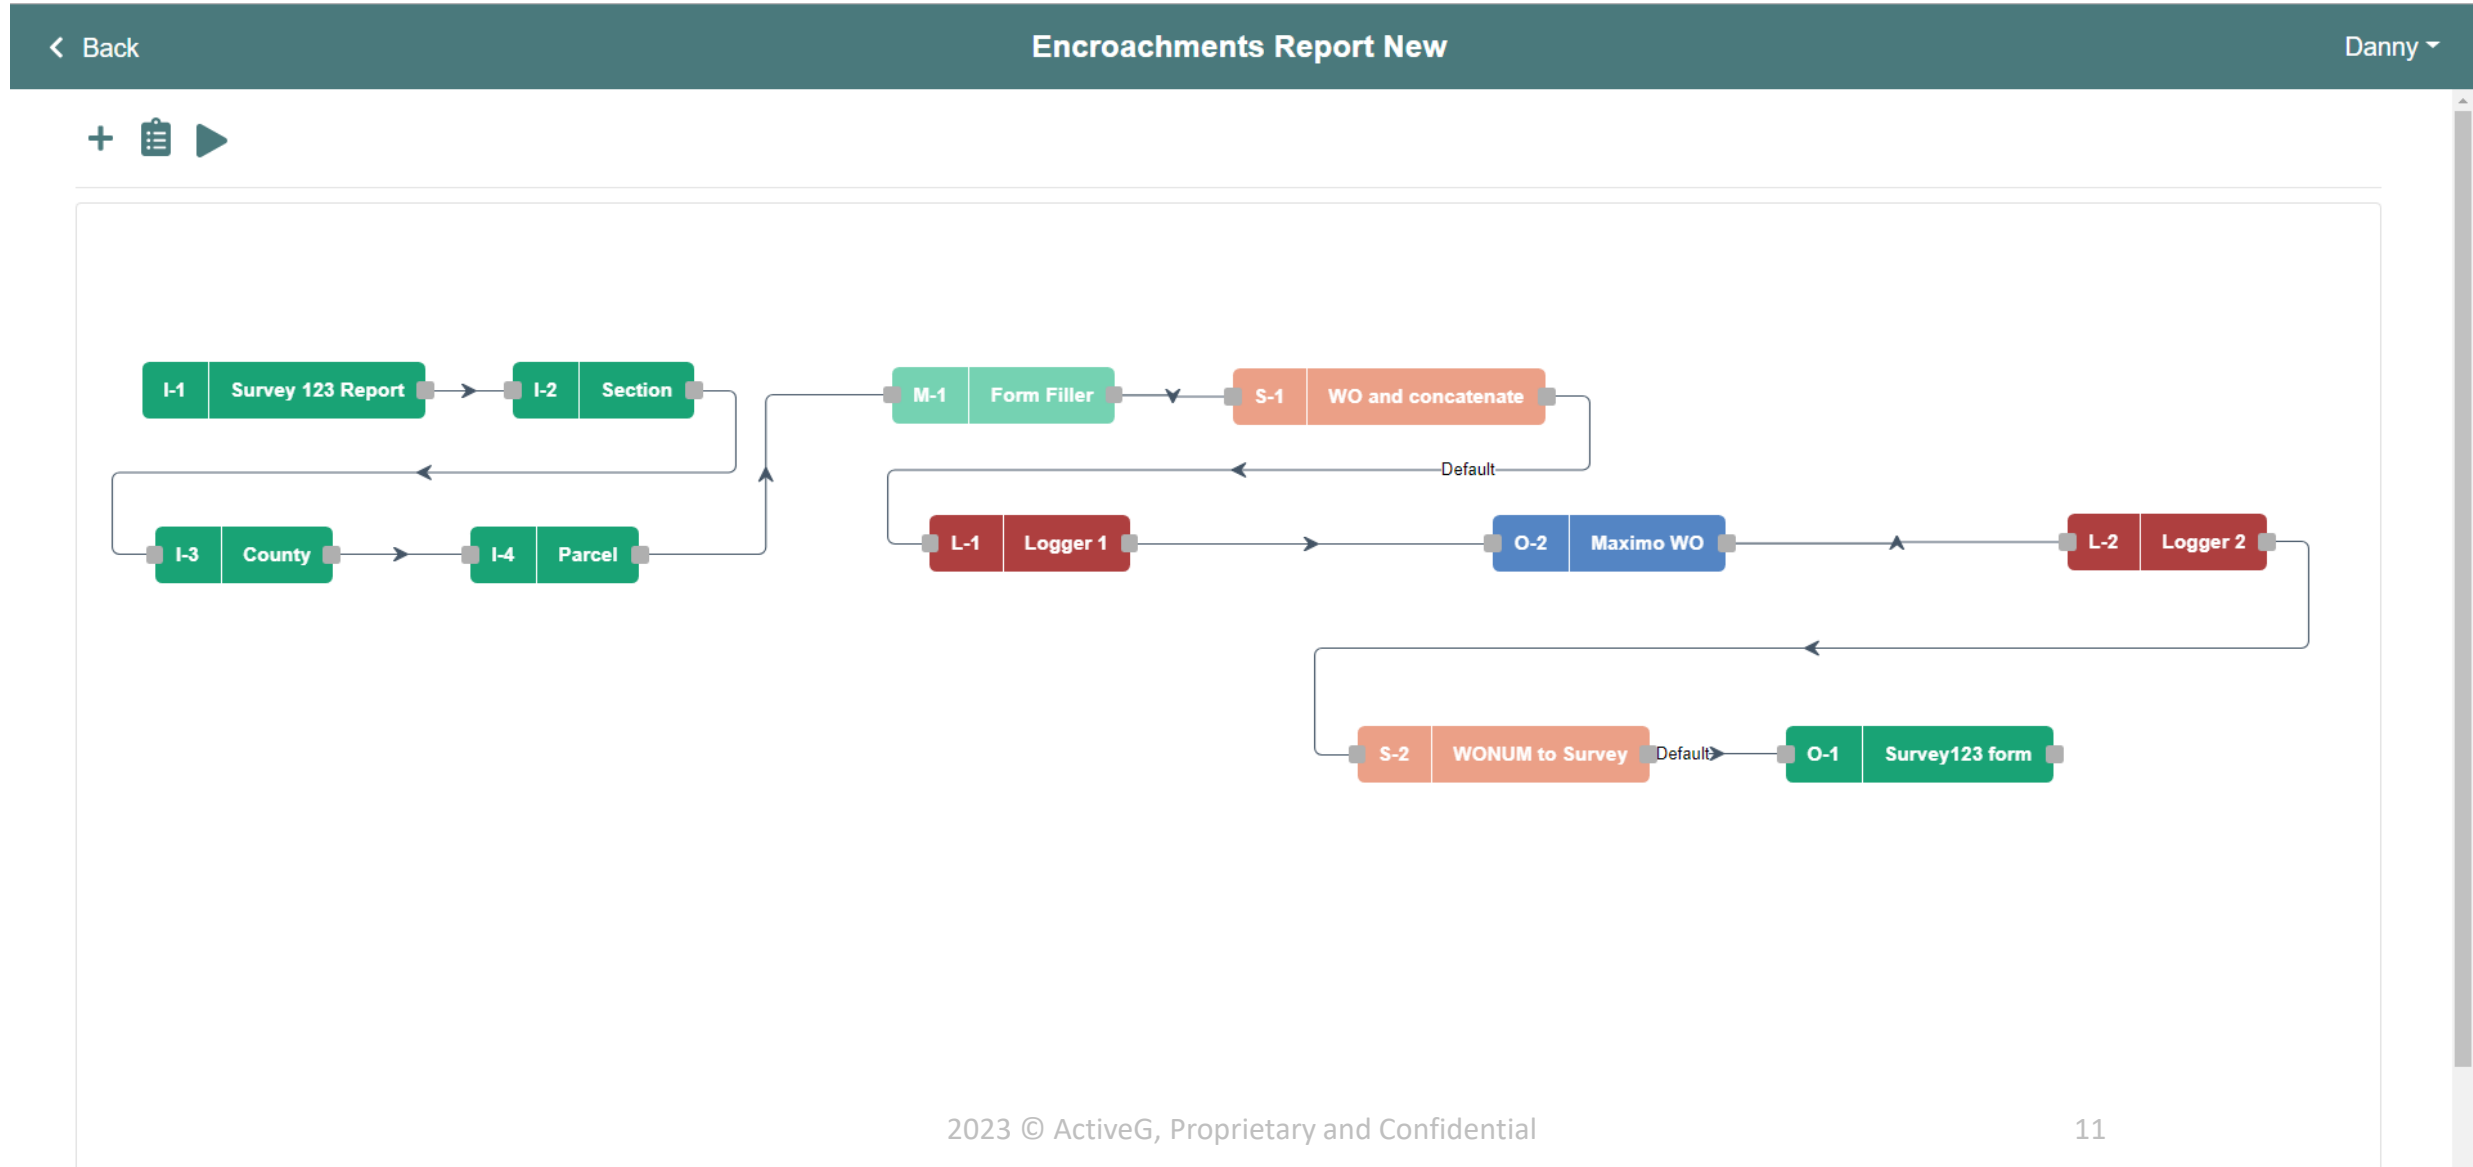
Back

Encroachments Report New

Danny

I-1 Survey 123 Report

I-2 Section

M-1 Form Filler

S-1 WO and concatenate

Default

I-3 County

I-4 Parcel

L-1 Logger 1

O-2 Maximo WO

L-2 Logger 2

S-2 WONUM to Survey

Default

O-1 Survey123 form

2023 © ActiveG, Proprietary and Confidential

11